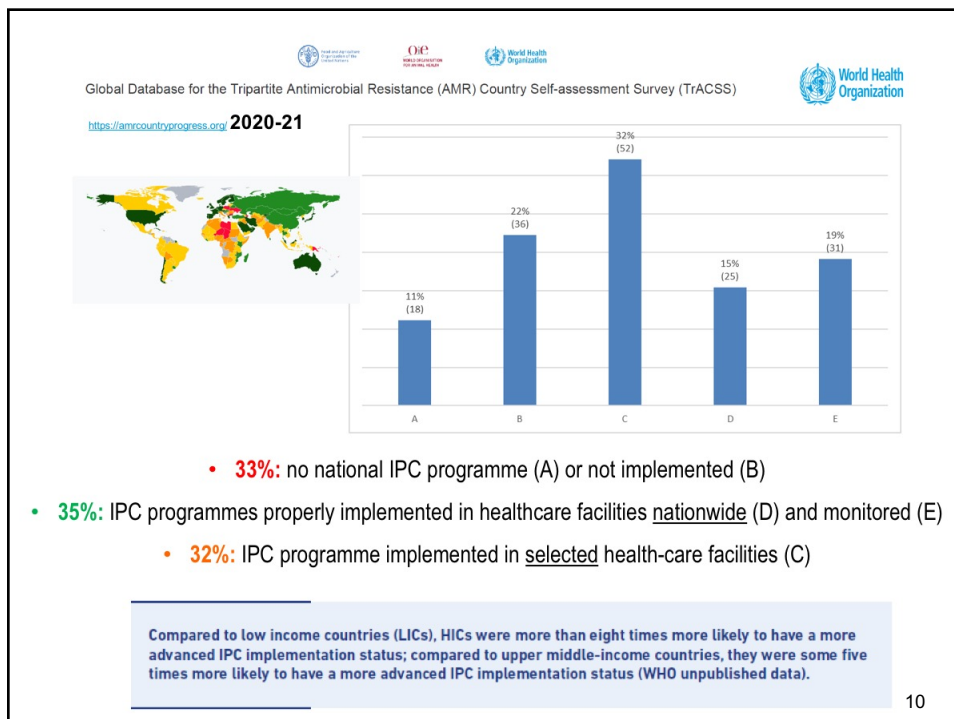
OIE WORLD ORGANISATION FOR ANIMAL HEALTH

World Health Organization

Global Database for the Tripartite Antimicrobial Resistance (AMR) Country Self-assessment Survey (TrACSS)

World Health Organization

https://amrcountryprogress.org/ 2020-21

32%
(52)

22%
(36)

19%
(31)

15%
(25)

11%
(18)

A B C D E

• 33%: no national IPC programme (A) or not implemented (B)

• 35%: IPC programmes properly implemented in healthcare facilities nationwide (D) and monitored (E)

• 32%: IPC programme implemented in selected health-care facilities (C)

Compared to low income countries (LICs), HICs were more than eight times more likely to have a more advanced IPC implementation status; compared to upper middle-income countries, they were some five times more likely to have a more advanced IPC implementation status (WHO unpublished data).

10